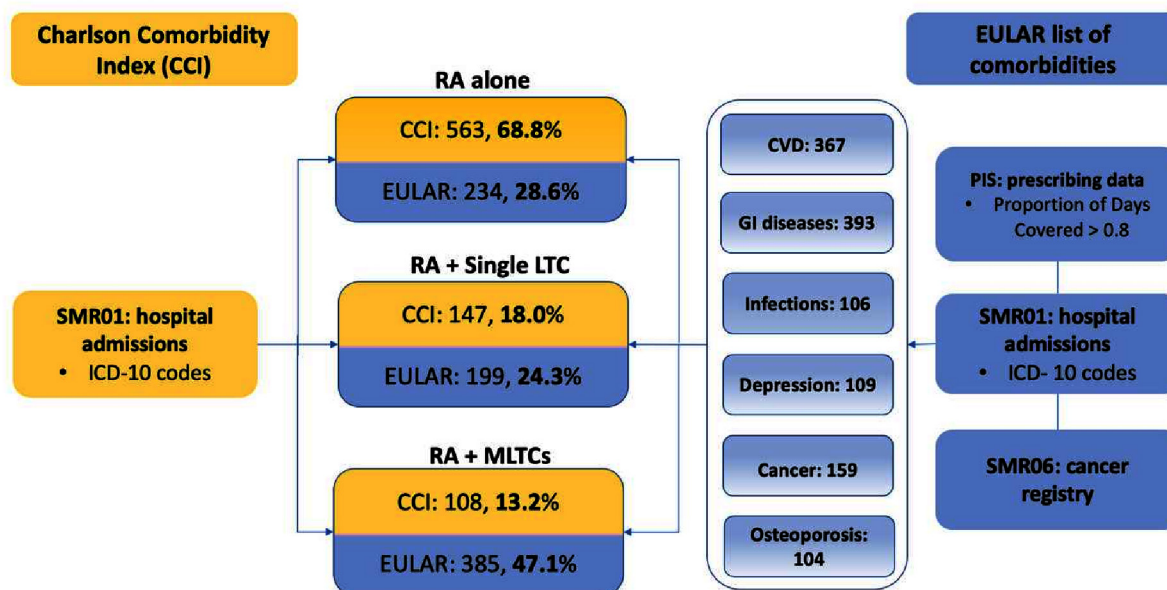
Charlson Comorbidity Index (CCI)

SMR01: hospital admissions
• ICD-10 codes

RA alone

CCI: 563, **68.8%**

EULAR: 234, **28.6%**

RA + Single LTC

CCI: 147, **18.0%**

EULAR: 199, **24.3%**

RA + MLTCs

CCI: 108, **13.2%**

EULAR: 385, **47.1%**

CVD: 367

GI diseases: 393

Infections: 106

Depression: 109

Cancer: 159

Osteoporosis: 104

EULAR list of comorbidities

PIS: prescribing data
• Proportion of Days Covered > 0.8

SMR01: hospital admissions
• ICD- 10 codes

SMR06: cancer registry